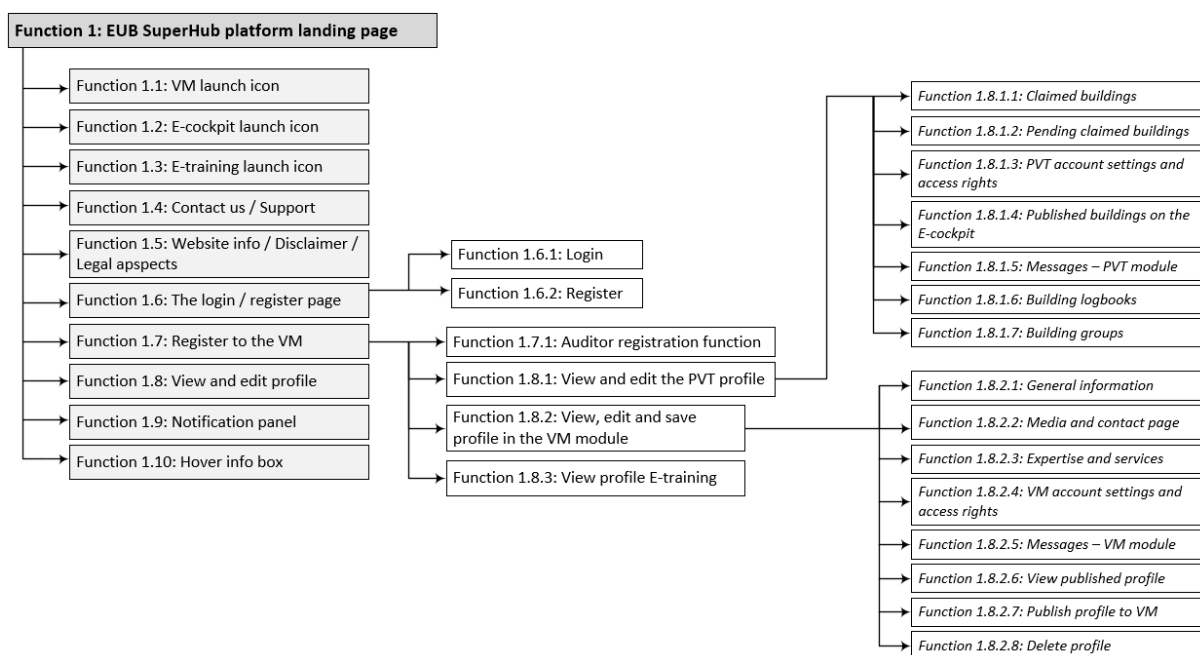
Function 1: EUB SuperHub platform landing page

Function 1.1: VM launch icon

Function 1.2: E-cockpit launch icon

Function 1.3: E-training launch icon

Function 1.4: Contact us / Support

Function 1.5: Website info / Disclaimer / Legal apspects

Function 1.6: The login / register page

Function 1.7: Register to the VM

Function 1.8: View and edit profile

Function 1.9: Notification panel

Function 1.10: Hover info box

Function 1.6.1: Login

Function 1.6.2: Register

Function 1.7.1: Auditor registration function

Function 1.8.1: View and edit the PVT profile

Function 1.8.2: View, edit and save profile in the VM module

Function 1.8.3: View profile E-training

Function 1.8.1.1: Claimed buildings

Function 1.8.1.2: Pending claimed buildings

Function 1.8.1.3: PVT account settings and access rights

Function 1.8.1.4: Published buildings on the E-cockpit

Function 1.8.1.5: Messages – PVT module

Function 1.8.1.6: Building logbooks

Function 1.8.1.7: Building groups

Function 1.8.2.1: General information

Function 1.8.2.2: Media and contact page

Function 1.8.2.3: Expertise and services

Function 1.8.2.4: VM account settings and access rights

Function 1.8.2.5: Messages – VM module

Function 1.8.2.6: View published profile

Function 1.8.2.7: Publish profile to VM

Function 1.8.2.8: Delete profile